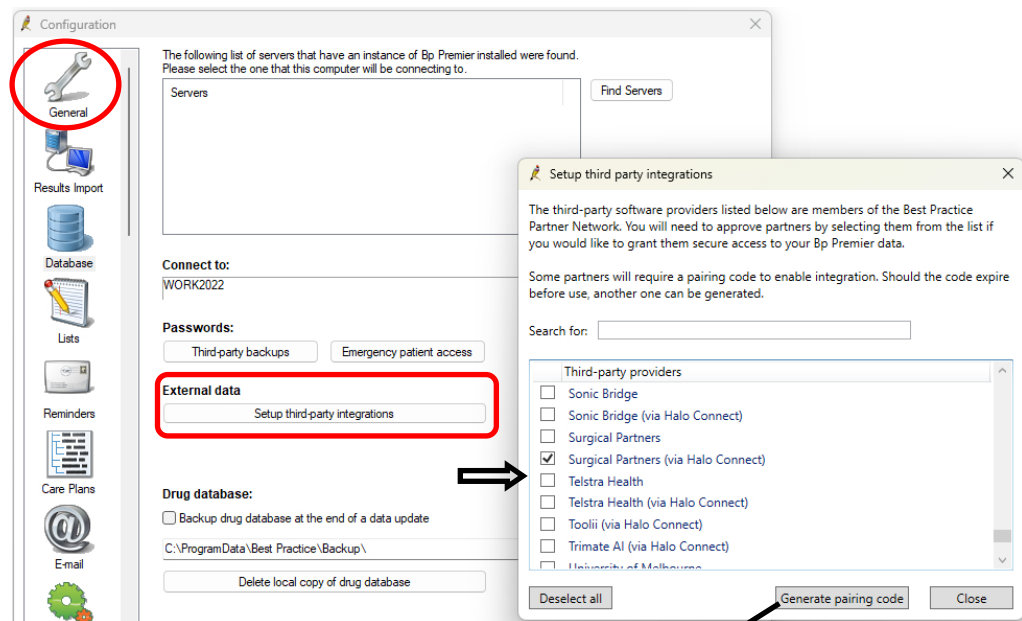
Configuration

General

Results Import

Database

Lists

Reminders

Care Plans

E-mail

The following list of servers that have an instance of Bp Premier installed were found. Please select the one that this computer will be connecting to.

Servers

Find Servers

Connect to:

WORK2022

Passwords:

Third-party backups

Emergency patient access

External data

Setup third-party integrations

Drug database:

Backup drug database at the end of a data update

C:\ProgramData\Best Practice\Backup\

Delete local copy of drug database

Setup third party integrations

The third-party software providers listed below are members of the Best Practice Partner Network. You will need to approve partners by selecting them from the list if you would like to grant them secure access to your Bp Premier data.

Some partners will require a pairing code to enable integration. Should the code expire before use, another one can be generated.

Search for:

Third-party providers

Sonic Bridge

Sonic Bridge (via Halo Connect)

Surgical Partners

Surgical Partners (via Halo Connect)

Telstra Health

Telstra Health (via Halo Connect)

Toolii (via Halo Connect)

Trimate AI (via Halo Connect)

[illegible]

Deselect all

Generate pairing code

Close